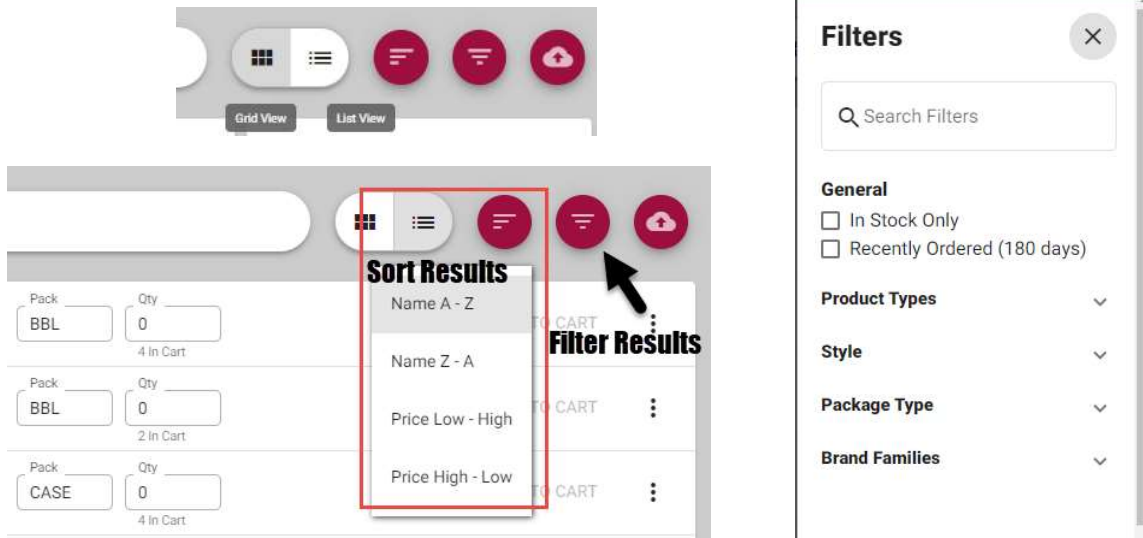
Grid View
List View

Sort Results

Pack
BBL
Qty
0
4 In Cart

Pack
BBL
Qty
0
2 In Cart

Pack
CASE
Qty
0
4 In Cart

Name A - Z
Name Z - A
Price Low - High
Price High - Low

TO CART
TO CART
TO CART

Filter Results

Filters
×
Search Filters
General
In Stock Only
Recently Ordered (180 days)
Product Types
Style
Package Type
Brand Families